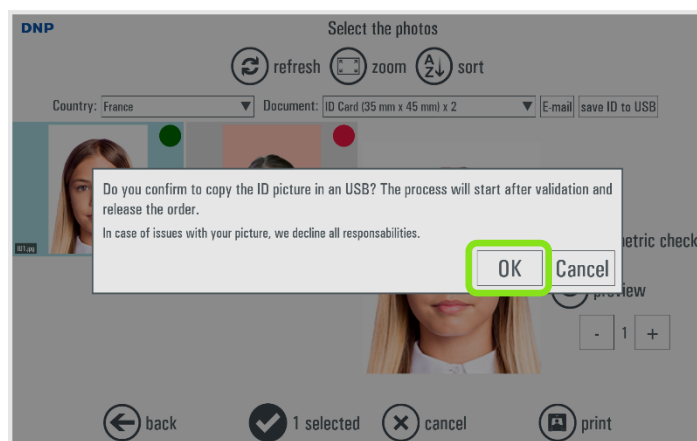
DNP

Select the photos

refresh zoom sort

Country: France Document: ID Card (35 mm x 45 mm) x 2 E-mail save ID to USB

001.jpg

Do you confirm to copy the ID picture in an USB? The process will start after validation and release the order.

In case of issues with your picture, we decline all responsabilities.

OK Cancel

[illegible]etric check

preview

- 1 +

back 1 selected cancel print